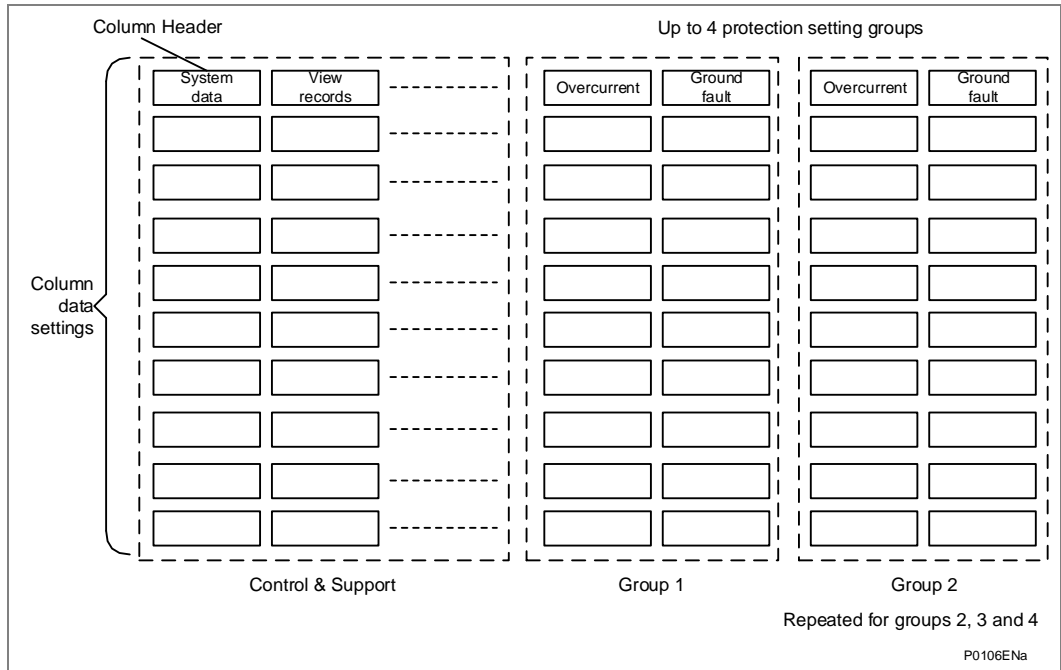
Column Header

Up to 4 protection setting groups

System data

View records

Overcurrent

Ground fault

Overcurrent

Ground fault

Column data settings

Control & Support

Group 1

Group 2

Repeated for groups 2, 3 and 4

P0106ENa